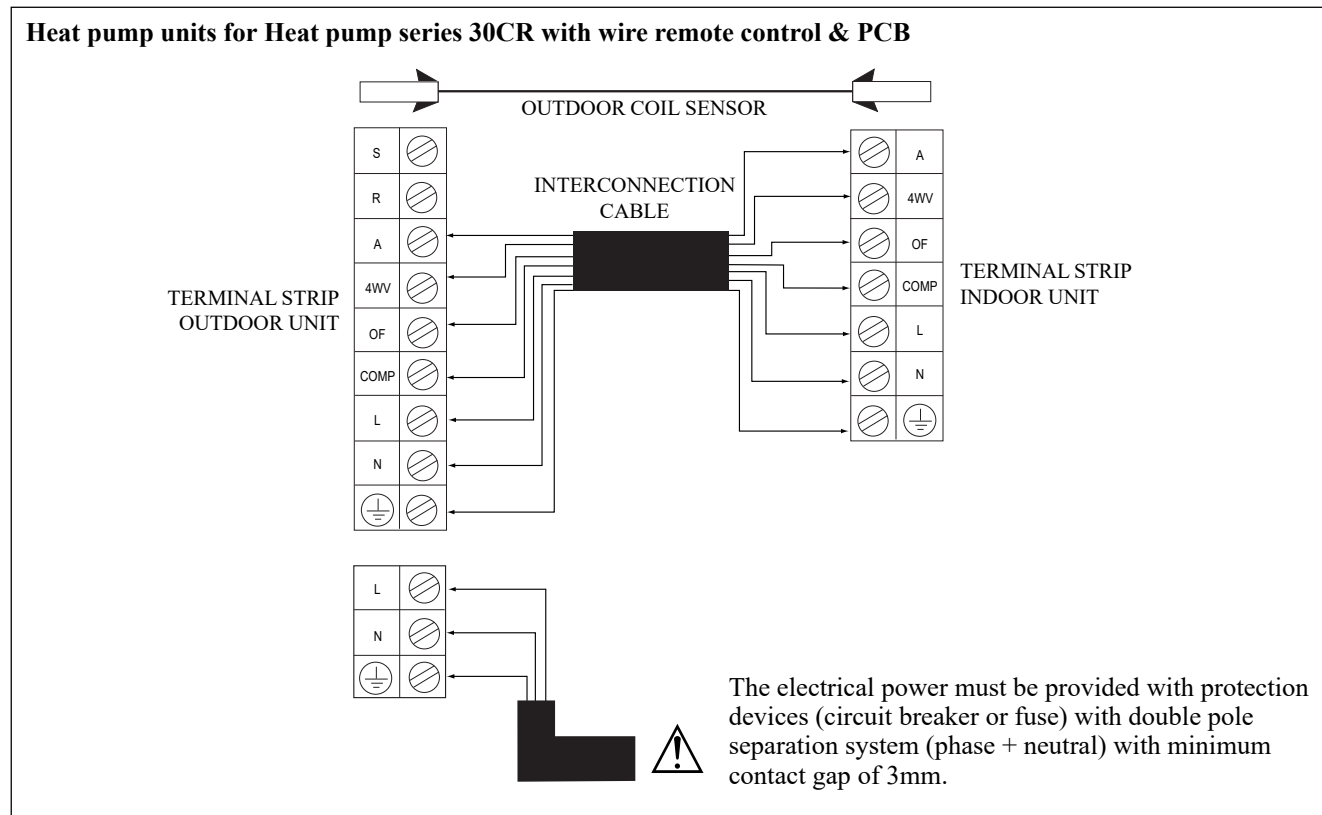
Heat pump units for Heat pump series 30CR with wire remote control & PCB

OUTDOOR COIL SENSOR

S
R
A
4WV
OF
COMP
L
N

INTERCONNECTION CABLE

TERMINAL STRIP OUTDOOR UNIT

A
4WV
OF
COMP
L
N

TERMINAL STRIP INDOOR UNIT

L
N

The electrical power must be provided with protection devices (circuit breaker or fuse) with double pole separation system (phase + neutral) with minimum contact gap of 3mm.